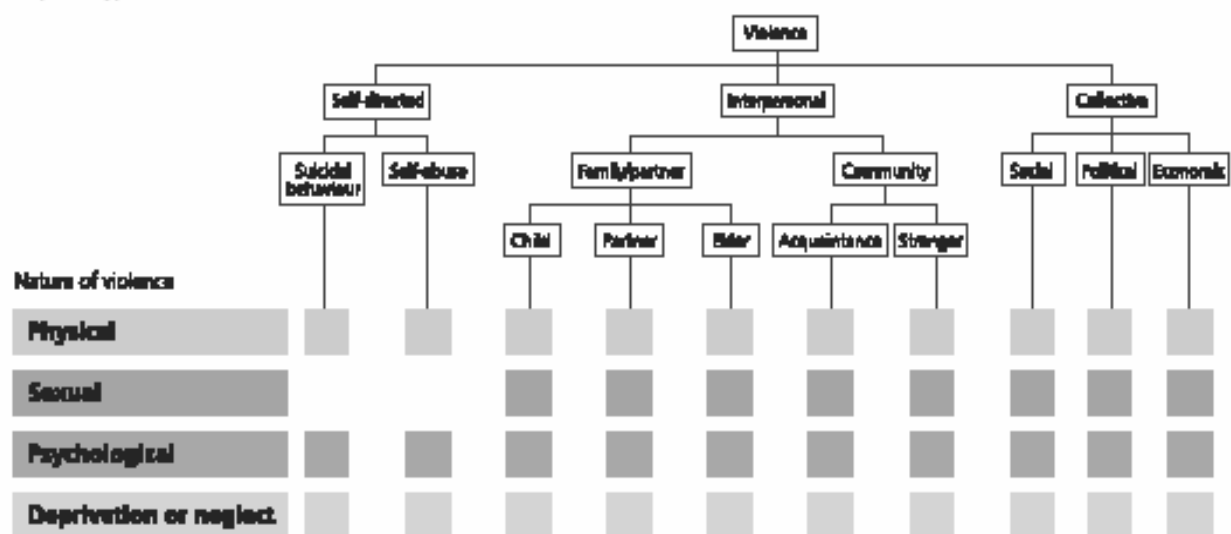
Violence

Self-directed

Interpersonal

Collective

Suicidal behaviour

Self-abuse

Family/partner

Community

Social

Political

Economic

Child

Partner

Elder

Acquaintance

Stranger

Nature of violence

Physical

Sexual

Psychological

Deprivation or neglect